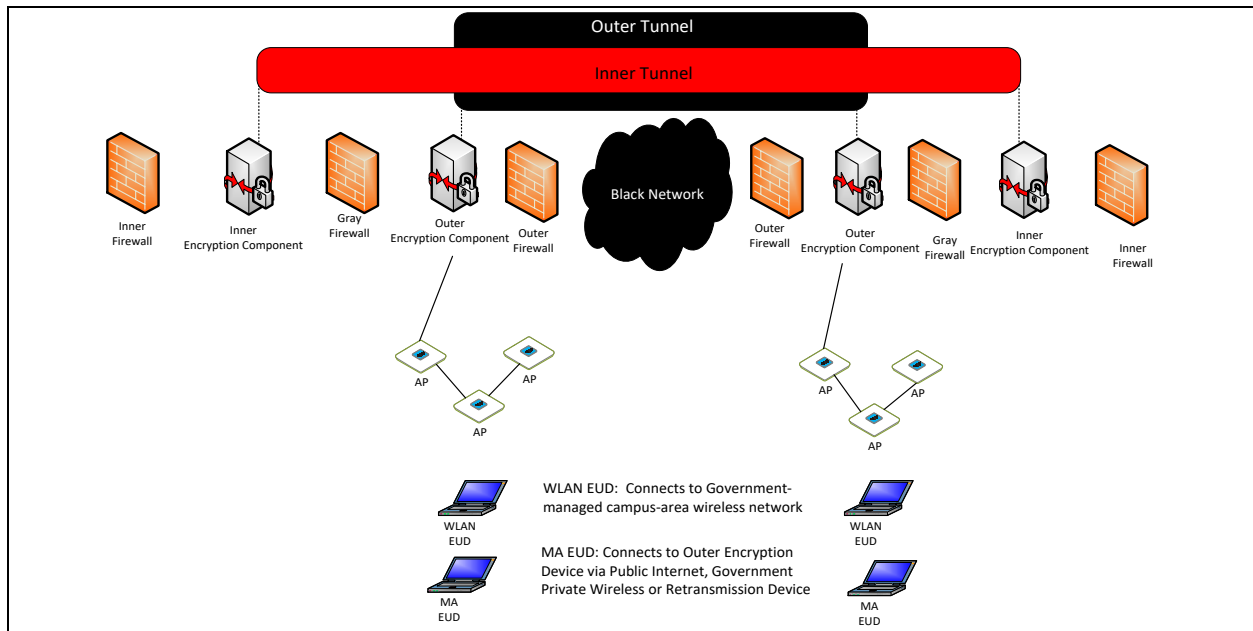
Outer Tunnel

Inner Tunnel

Inner Firewall

Inner Encryption Component

Gray Firewall

Outer Encryption Component

Outer Firewall

Black Network

Outer Firewall

Outer Encryption Component

Gray Firewall

Inner Encryption Component

Inner Firewall

AP

AP

AP

AP

AP

AP

WLAN EUD: Connects to Government-managed campus-area wireless network

WLAN EUD

WLAN EUD

MA EUD: Connects to Outer Encryption Device via Public Internet, Government Private Wireless or Retransmission Device

MA EUD

MA EUD